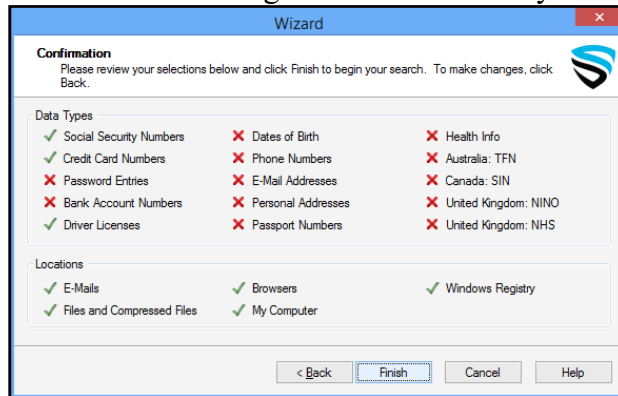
Wizard

Confirmation
Please review your selections below and click Finish to begin your search. To make changes, click Back.

Data Types
Social Security Numbers
Credit Card Numbers
Password Entries
Bank Account Numbers
Driver Licenses
Dates of Birth
Phone Numbers
E-Mail Addresses
Personal Addresses
Passport Numbers
Health Info
Australia: TFN
Canada: SIN
United Kingdom: NINO
United Kingdom: NHS

Locations
E-Mails
Files and Compressed Files
Browsers
My Computer
Windows Registry

< Back
Finish
Cancel
Help